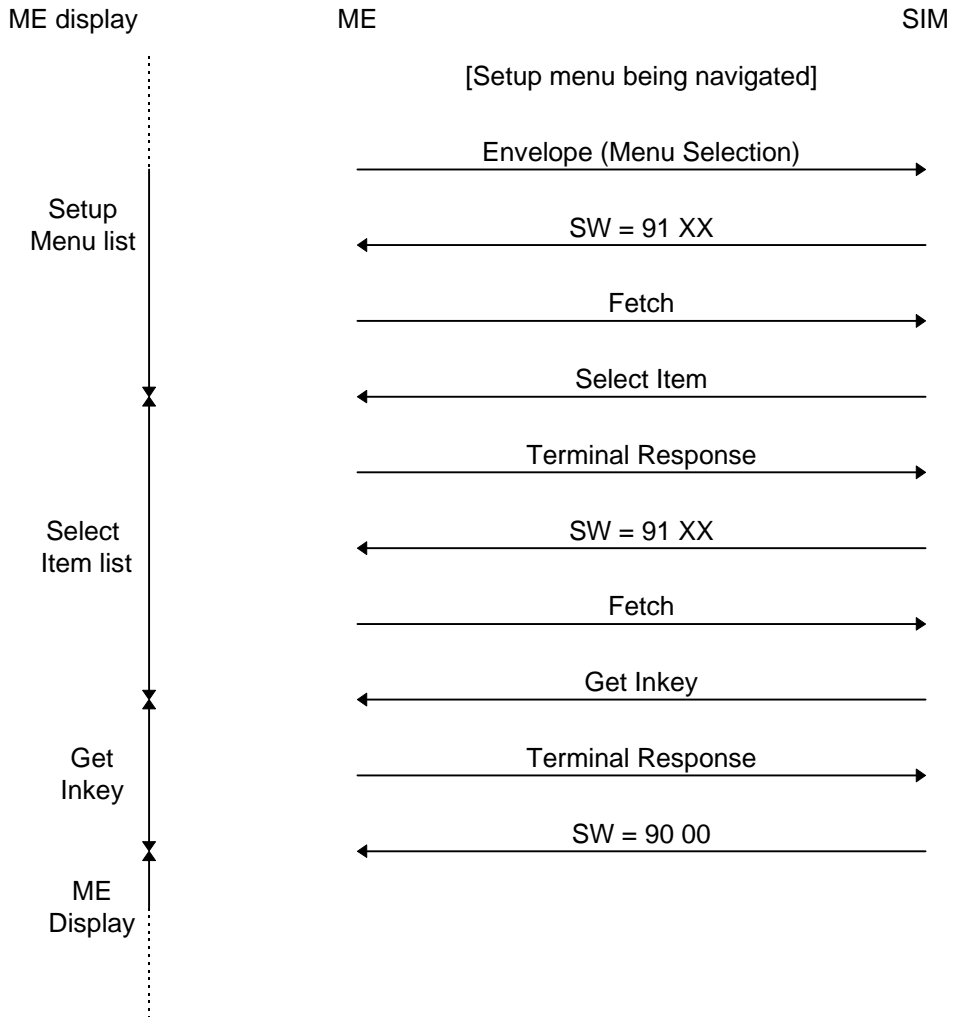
ME display

ME

SIM

[Setup menu being navigated]

Envelope (Menu Selection)

Setup Menu list

SW = 91 XX

Fetch

Select Item

Terminal Response

Select Item list

SW = 91 XX

Fetch

Get Inkey

Get Inkey

Terminal Response

SW = 90 00

ME Display